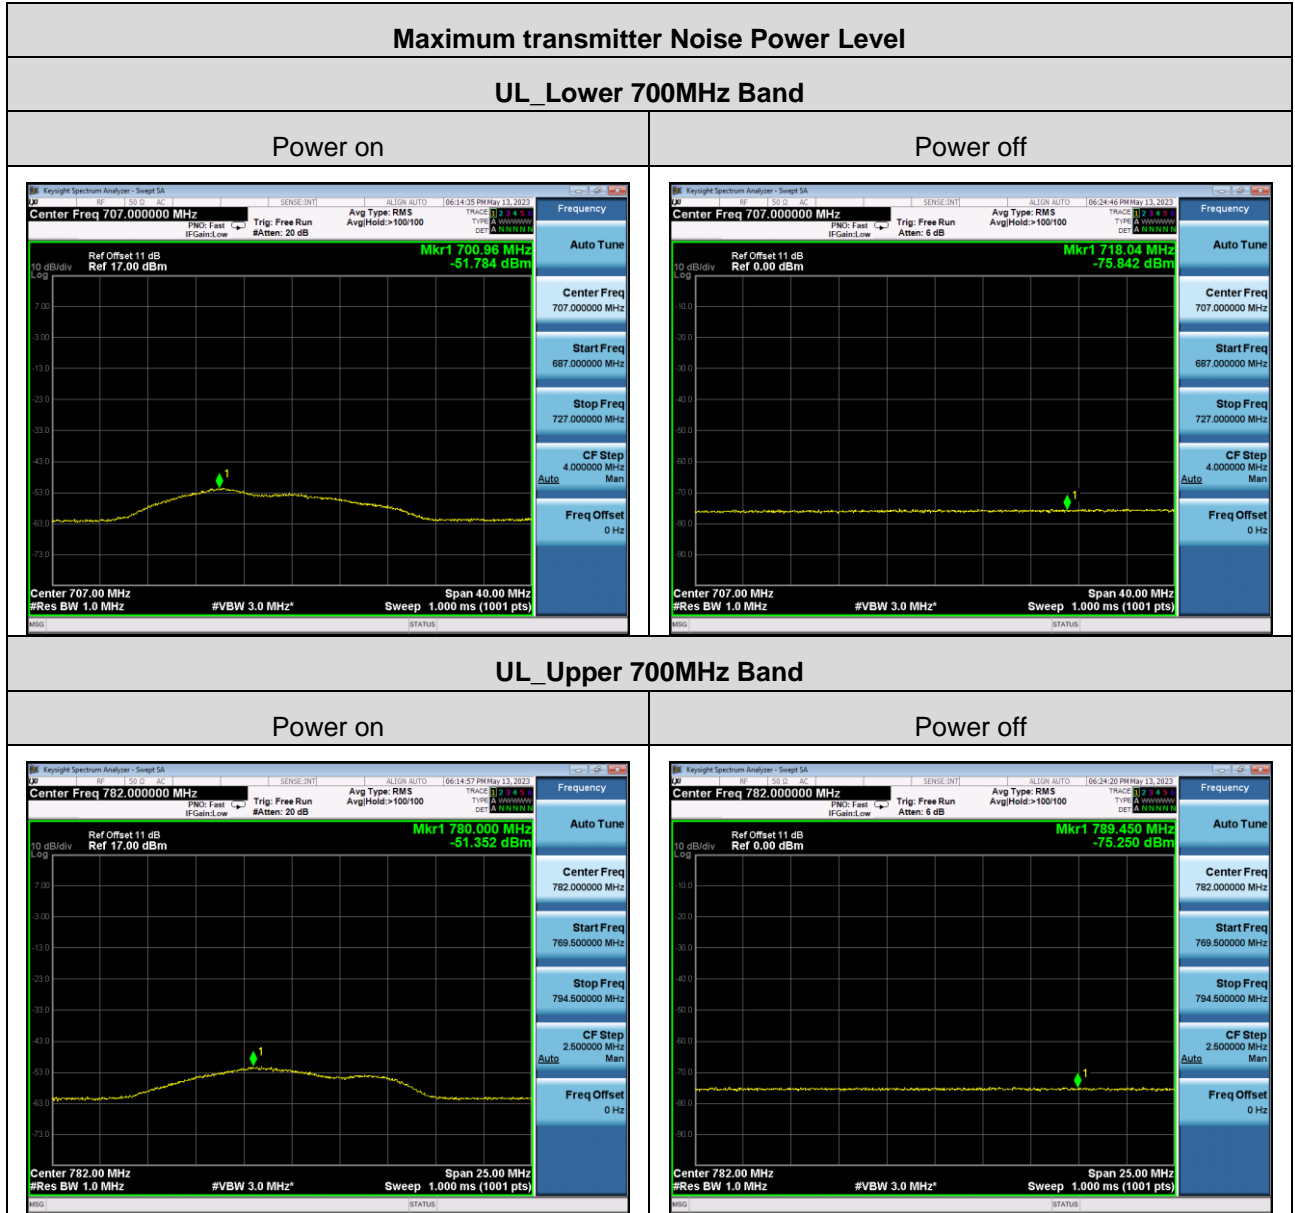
Maximum transmitter Noise Power Level

UL_Lower 700MHz Band

| Power on | Power off |
|---|---|
| Keysight Spectrum Analyzer - Swept SA. RF 50 Ω AC SENSE:INT ALIGN AUTO 06:14:35 PM May 13, 2023. Center Freq 707.000000 MHz. PNO: Fast IFGain:Low. Trig: Free Run #Atten: 20 dB. Avg Type: RMS Avg\|Hold:>100/100. TRACE 1 2 3 4 5 6 TYPE A WWWWW DET A NNNNN. Frequency. Ref Offset 11 dB 10 dB/div Ref 17.00 dBm Log. Mkr1 700.96 MHz -51.784 dBm. 7.00, -3.00, -13.0, -23.0, -33.0, -43.0, -53.0, -63.0, -73.0. 1. Center 707.00 MHz #Res BW 1.0 MHz #VBW 3.0 MHz* Span 40.00 MHz Sweep 1.000 ms (1001 pts). MSG STATUS. Auto Tune. Center Freq 707.000000 MHz. Start Freq 687.000000 MHz. Stop Freq 727.000000 MHz. CF Step 4.000000 MHz Auto Man. Freq Offset 0 Hz | Keysight Spectrum Analyzer - Swept SA. RF 50 Ω AC SENSE:INT ALIGN AUTO 06:24:46 PM May 13, 2023. Center Freq 707.000000 MHz. PNO: Fast IFGain:Low. Trig: Free Run Atten: 6 dB. Avg Type: RMS Avg\|Hold:>100/100. TRACE 1 2 3 4 5 6 TYPE A WWWWW DET A NNNNN. Frequency. Ref Offset 11 dB 10 dB/div Ref 0.00 dBm Log. Mkr1 718.04 MHz -75.842 dBm. -10.0, -20.0, -30.0, -40.0, -50.0, -60.0, -70.0, -80.0, -90.0. 1. Center 707.00 MHz #Res BW 1.0 MHz #VBW 3.0 MHz* Span 40.00 MHz Sweep 1.000 ms (1001 pts). MSG STATUS. Auto Tune. Center Freq 707.000000 MHz. Start Freq 687.000000 MHz. Stop Freq 727.000000 MHz. CF Step 4.000000 MHz Auto Man. Freq Offset 0 Hz |

UL_Upper 700MHz Band

| Power on | Power off |
|---|---|
| Keysight Spectrum Analyzer - Swept SA. RF 50 Ω AC SENSE:INT ALIGN AUTO 06:14:57 PM May 13, 2023. Center Freq 782.000000 MHz. PNO: Fast IFGain:Low. Trig: Free Run #Atten: 20 dB. Avg Type: RMS Avg\|Hold:>100/100. TRACE 1 2 3 4 5 6 TYPE A WWWWW DET A NNNNN. Frequency. Ref Offset 11 dB 10 dB/div Ref 17.00 dBm Log. Mkr1 780.000 MHz -51.352 dBm. 7.00, -3.00, -13.0, -23.0, -33.0, -43.0, -53.0, -63.0, -73.0. 1. Center 782.00 MHz #Res BW 1.0 MHz #VBW 3.0 MHz* Span 25.00 MHz Sweep 1.000 ms (1001 pts). MSG STATUS. Auto Tune. Center Freq 782.000000 MHz. Start Freq 769.500000 MHz. Stop Freq 794.500000 MHz. CF Step 2.500000 MHz Auto Man. Freq Offset 0 Hz | Keysight Spectrum Analyzer - Swept SA. RF 50 Ω AC SENSE:INT ALIGN AUTO 06:24:20 PM May 13, 2023. Center Freq 782.000000 MHz. PNO: Fast IFGain:Low. Trig: Free Run Atten: 6 dB. Avg Type: RMS Avg\|Hold:>100/100. TRACE 1 2 3 4 5 6 TYPE A WWWWW DET A NNNNN. Frequency. Ref Offset 11 dB 10 dB/div Ref 0.00 dBm Log. Mkr1 789.450 MHz -75.250 dBm. -10.0, -20.0, -30.0, -40.0, -50.0, -60.0, -70.0, -80.0, -90.0. 1. Center 782.00 MHz #Res BW 1.0 MHz #VBW 3.0 MHz* Span 25.00 MHz Sweep 1.000 ms (1001 pts). MSG STATUS. Auto Tune. Center Freq 782.000000 MHz. Start Freq 769.500000 MHz. Stop Freq 794.500000 MHz. CF Step 2.500000 MHz Auto Man. Freq Offset 0 Hz |